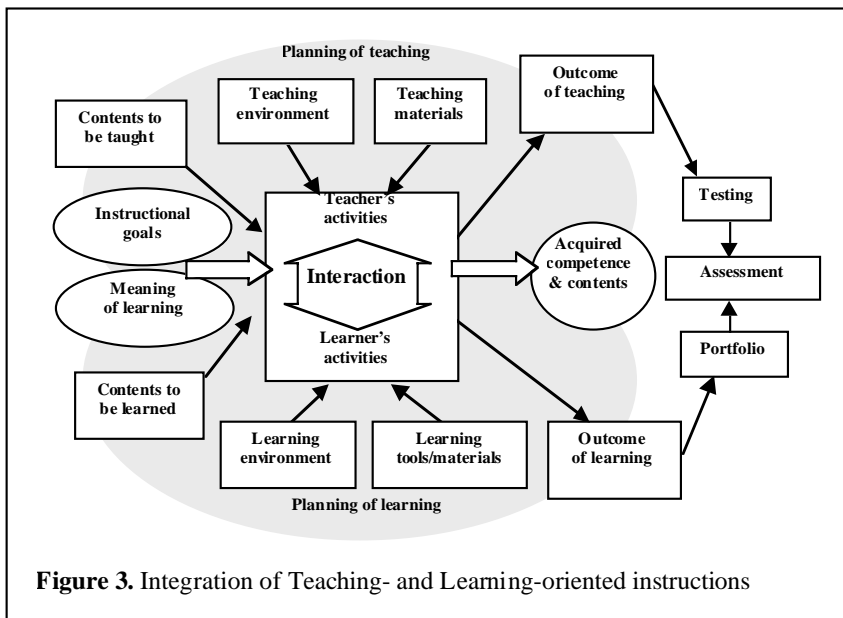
Planning of teaching

Contents to be taught

Teaching environment

Teaching materials

Outcome of teaching

Instructional goals

Teacher's activities

Interaction

Learner's activities

Meaning of learning

Acquired competence & contents

Testing

Assessment

Portfolio

Contents to be learned

Learning environment

Learning tools/materials

Outcome of learning

Planning of learning

**Figure 3.** Integration of Teaching- and Learning-oriented instructions